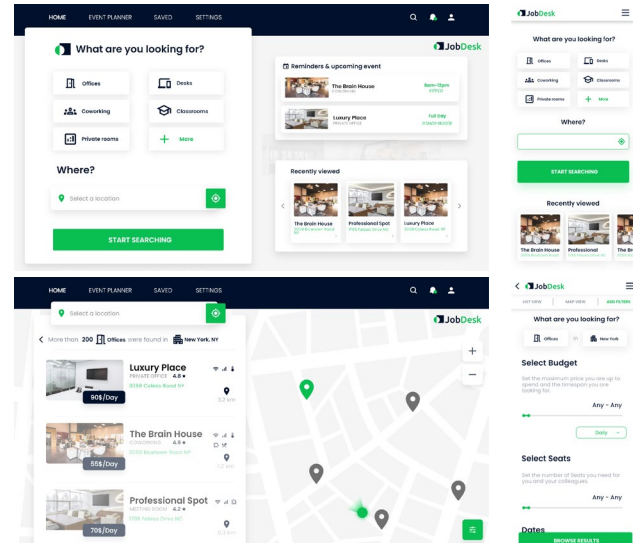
HOME EVENT PLANNER SAVED SETTINGS

JobDesk

What are you looking for?

Offices
Desks
Coworking
Classrooms
Private rooms
More

Where?

Select a location

START SEARCHING

Reminders & upcoming event

The Brain House
COWORKING
9am-12pm
OFFICE

Luxury Place
Full Day
5 DESKS/HOUSE

Recently viewed

The Brain House
Professional Spot
Luxury Place

JobDesk

What are you looking for?

Offices
Desks
Coworking
Classrooms
Private rooms
More

Where?

START SEARCHING

Recently viewed

The Brain House
Professional

HOME EVENT PLANNER SAVED SETTINGS

Select a location

JobDesk

More than 200 Offices were found in New York, NY

Luxury Place
PRIVATE OFFICE 4.8
3058 Coleas Road NY
90$/Day

The Brain House
COWORKING 4.6
55$/Day

Professional Spot
MEETING ROOM 4.2
70$/Day

JobDesk

LIST VIEW MAP VIEW ADD FILTERS

What are you looking for?

Offices
New York

Select Budget

Set the maximum price you are up to spend and the timespan you are looking for.

Any - Any

Daily

Select Seats

Set the number of Seats you need for you and your colleagues.

Any - Any

Dates

BROWSE RESULTS